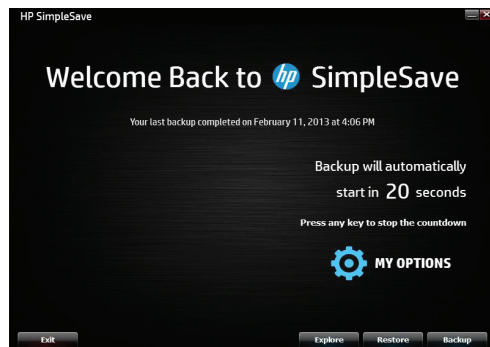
HP SimpleSave

Welcome Back to hp SimpleSave

Your last backup completed on February 11, 2013 at 4:06 PM

Backup will automatically start in 20 seconds

Press any key to stop the countdown

MY OPTIONS

Exit

Explore

Restore

Backup